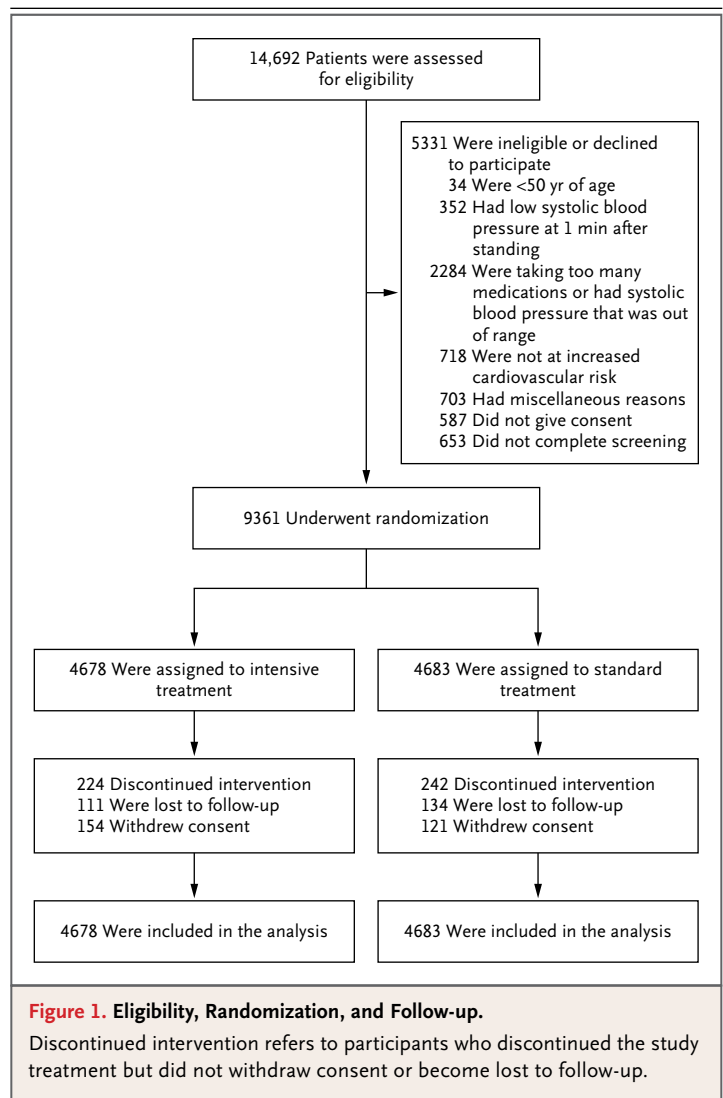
14,692 Patients were assessed for eligibility

5331 Were ineligible or declined to participate
34 Were <50 yr of age
352 Had low systolic blood pressure at 1 min after standing
2284 Were taking too many medications or had systolic blood pressure that was out of range
718 Were not at increased cardiovascular risk
703 Had miscellaneous reasons
587 Did not give consent
653 Did not complete screening

9361 Underwent randomization

4678 Were assigned to intensive treatment

4683 Were assigned to standard treatment

224 Discontinued intervention
111 Were lost to follow-up
154 Withdrew consent

242 Discontinued intervention
134 Were lost to follow-up
121 Withdrew consent

4678 Were included in the analysis

4683 Were included in the analysis

**Figure 1. Eligibility, Randomization, and Follow-up.**

Discontinued intervention refers to participants who discontinued the study treatment but did not withdraw consent or become lost to follow-up.